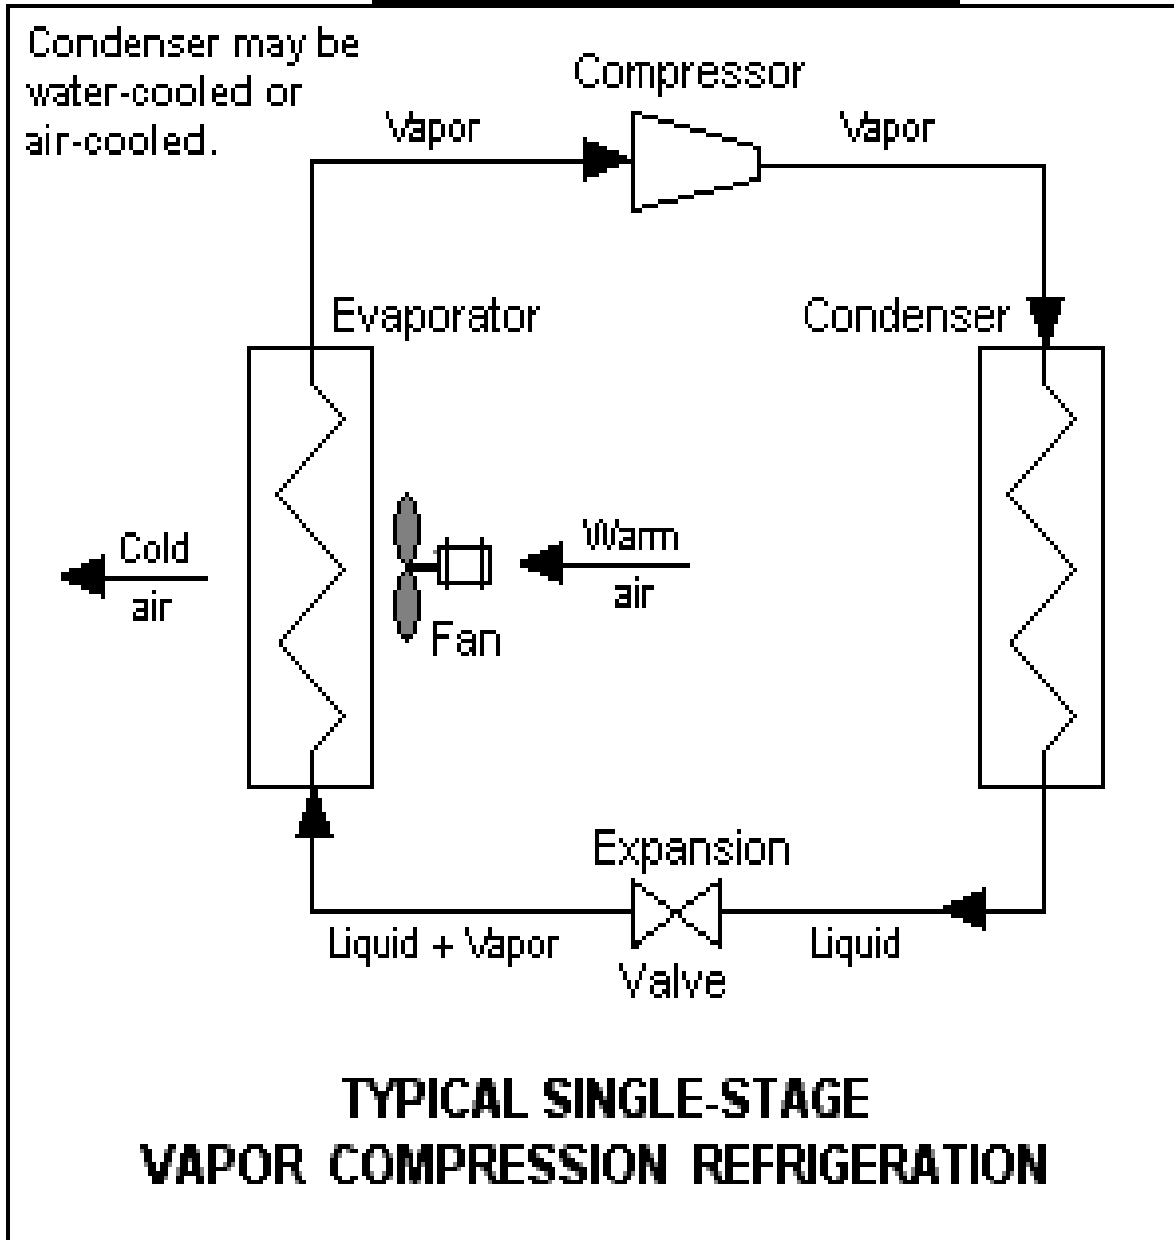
Condenser may be water-cooled or air-cooled.

Compressor

Vapor

Vapor

Evaporator

Condenser

Cold air

Warm air

Fan

Expansion Valve

Liquid + Vapor

Liquid

TYPICAL SINGLE-STAGE VAPOR COMPRESSION REFRIGERATION